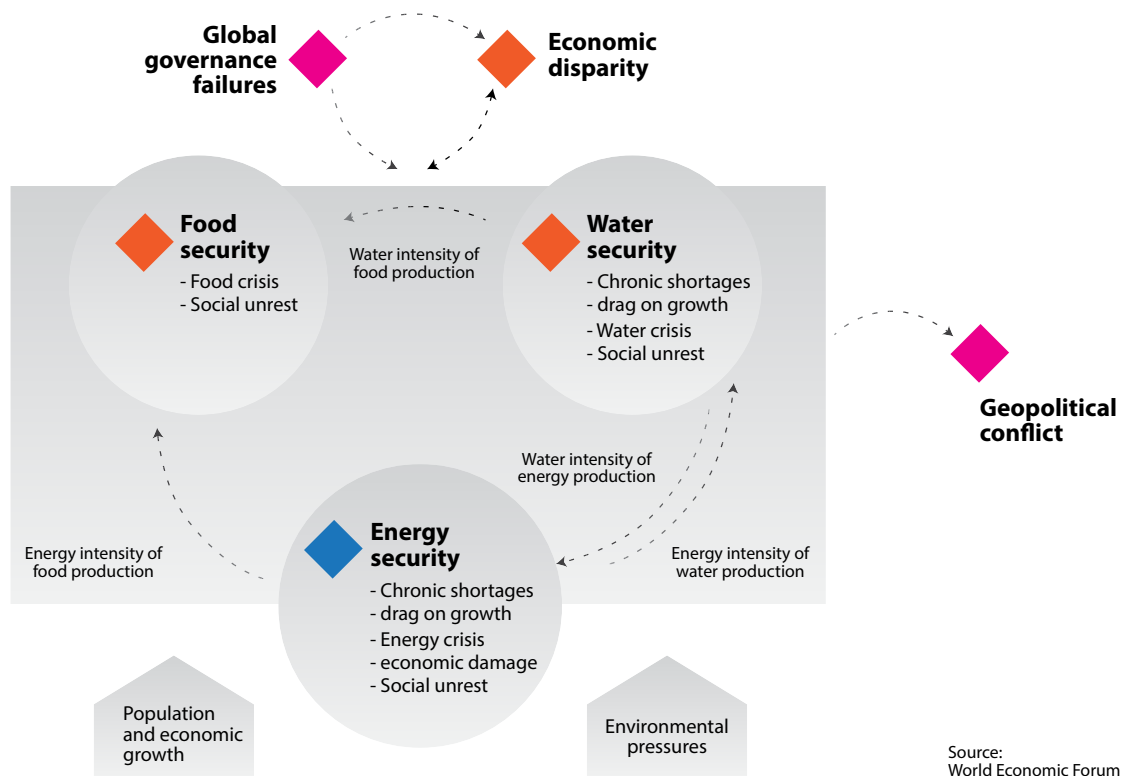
Global governance failures

Economic disparity

Food security
- Food crisis
- Social unrest

Water intensity of food production

Water security
- Chronic shortages
- drag on growth
- Water crisis
- Social unrest

Geopolitical conflict

Water intensity of energy production

Energy intensity of food production

Energy security
- Chronic shortages
- drag on growth
- Energy crisis
- economic damage
- Social unrest

Energy intensity of water production

Population and economic growth

Environmental pressures

Source: World Economic Forum